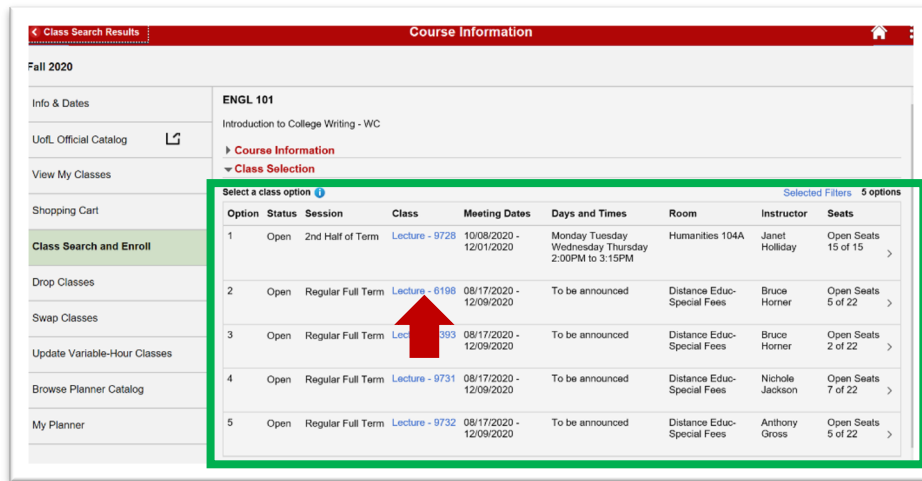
Class Search Results

Course Information

Fall 2020

Info & Dates

UofL Official Catalog

View My Classes

Shopping Cart

Class Search and Enroll

Drop Classes

Swap Classes

Update Variable-Hour Classes

Browse Planner Catalog

My Planner

ENGL 101

Introduction to College Writing - WC

Course Information

Class Selection

Select a class option

Selected Filters 5 options

| Option | Status | Session | Class | Meeting Dates | Days and Times | Room | Instructor | Seats |
|---|---|---|---|---|---|---|---|---|
| 1 | Open | 2nd Half of Term | Lecture - 9728 | 10/08/2020 - 12/01/2020 | Monday Tuesday Wednesday Thursday 2:00PM to 3:15PM | Humanities 104A | Janet Holliday | Open Seats 15 of 15 |
| 2 | Open | Regular Full Term | Lecture - 6198 | 08/17/2020 - 12/09/2020 | To be announced | Distance Educ-Special Fees | Bruce Horner | Open Seats 5 of 22 |
| 3 | Open | Regular Full Term | Le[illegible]393 | 08/17/2020 - 12/09/2020 | To be announced | Distance Educ-Special Fees | Bruce Horner | Open Seats 2 of 22 |
| 4 | Open | Regular Full Term | Lecture - 9731 | 08/17/2020 - 12/09/2020 | To be announced | Distance Educ-Special Fees | Nichole Jackson | Open Seats 7 of 22 |
| 5 | Open | Regular Full Term | Lecture - 9732 | 08/17/2020 - 12/09/2020 | To be announced | Distance Educ-Special Fees | Anthony Gross | Open Seats 5 of 22 |